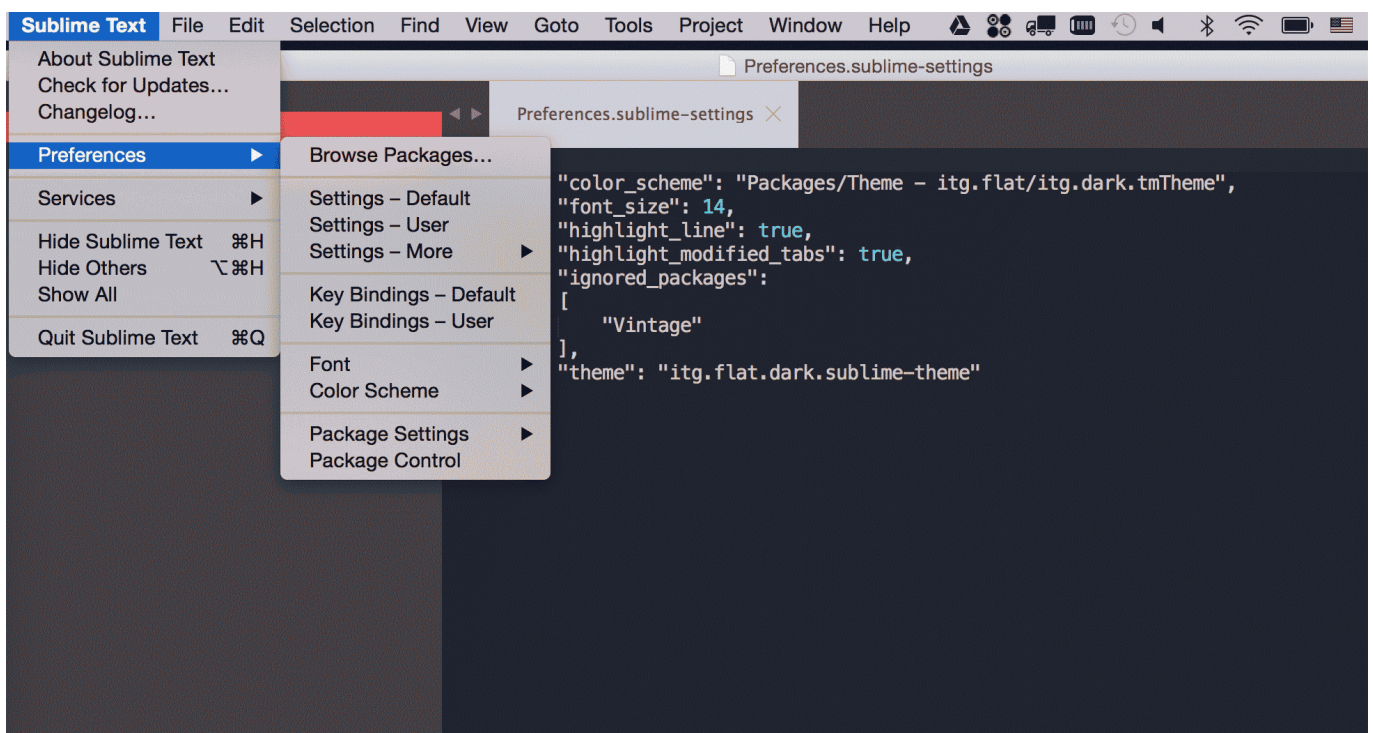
Sublime Text File Edit Selection Find View Goto Tools Project Window Help

Preferences.sublime-settings

About Sublime Text
Check for Updates…
Changelog…

Preferences ▶

Services ▶

Hide Sublime Text ⌘H
Hide Others ⌥⌘H
Show All

Quit Sublime Text ⌘Q

Browse Packages…

Settings – Default
Settings – User
Settings – More ▶

Key Bindings – Default
Key Bindings – User

Font ▶
Color Scheme ▶

Package Settings ▶
Package Control

Preferences.sublime-settings ×

"color_scheme": "Packages/Theme - itg.flat/itg.dark.tmTheme",
"font_size": 14,
"highlight_line": true,
"highlight_modified_tabs": true,
"ignored_packages":
[
    "Vintage"
],
"theme": "itg.flat.dark.sublime-theme"